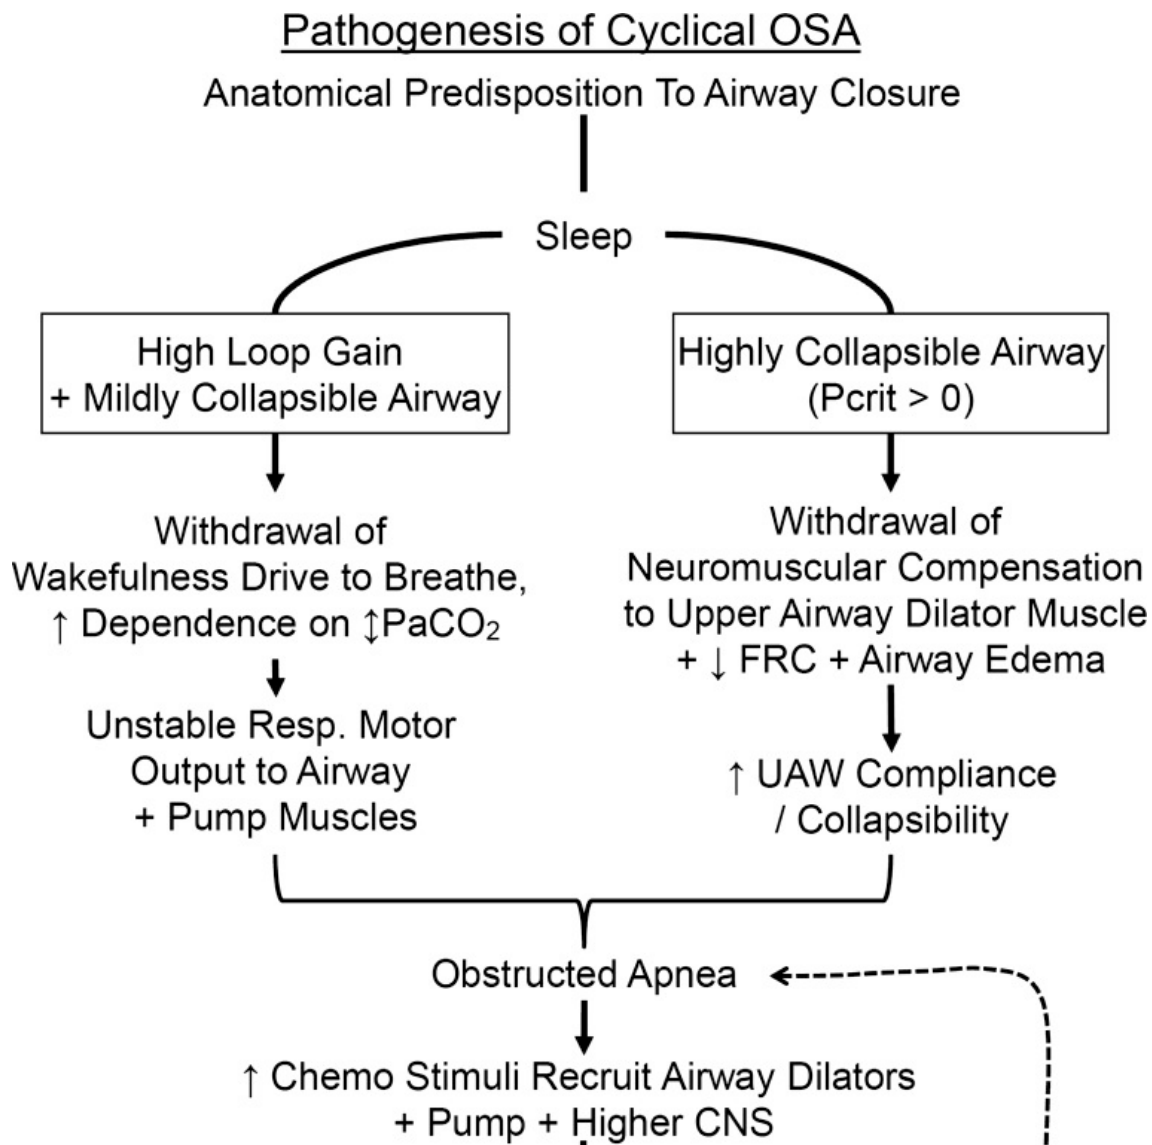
Pathogenesis of Cyclical OSA

Anatomical Predisposition To Airway Closure

Sleep

High Loop Gain + Mildly Collapsible Airway

Highly Collapsible Airway (Pcrit > 0)

Withdrawal of Wakefulness Drive to Breathe, ↑ Dependence on ↕$PaCO_2$

Unstable Resp. Motor Output to Airway + Pump Muscles

Withdrawal of Neuromuscular Compensation to Upper Airway Dilator Muscle + ↓ FRC + Airway Edema

↑ UAW Compliance / Collapsibility

Obstructed Apnea

↑ Chemo Stimuli Recruit Airway Dilators + Pump + Higher CNS